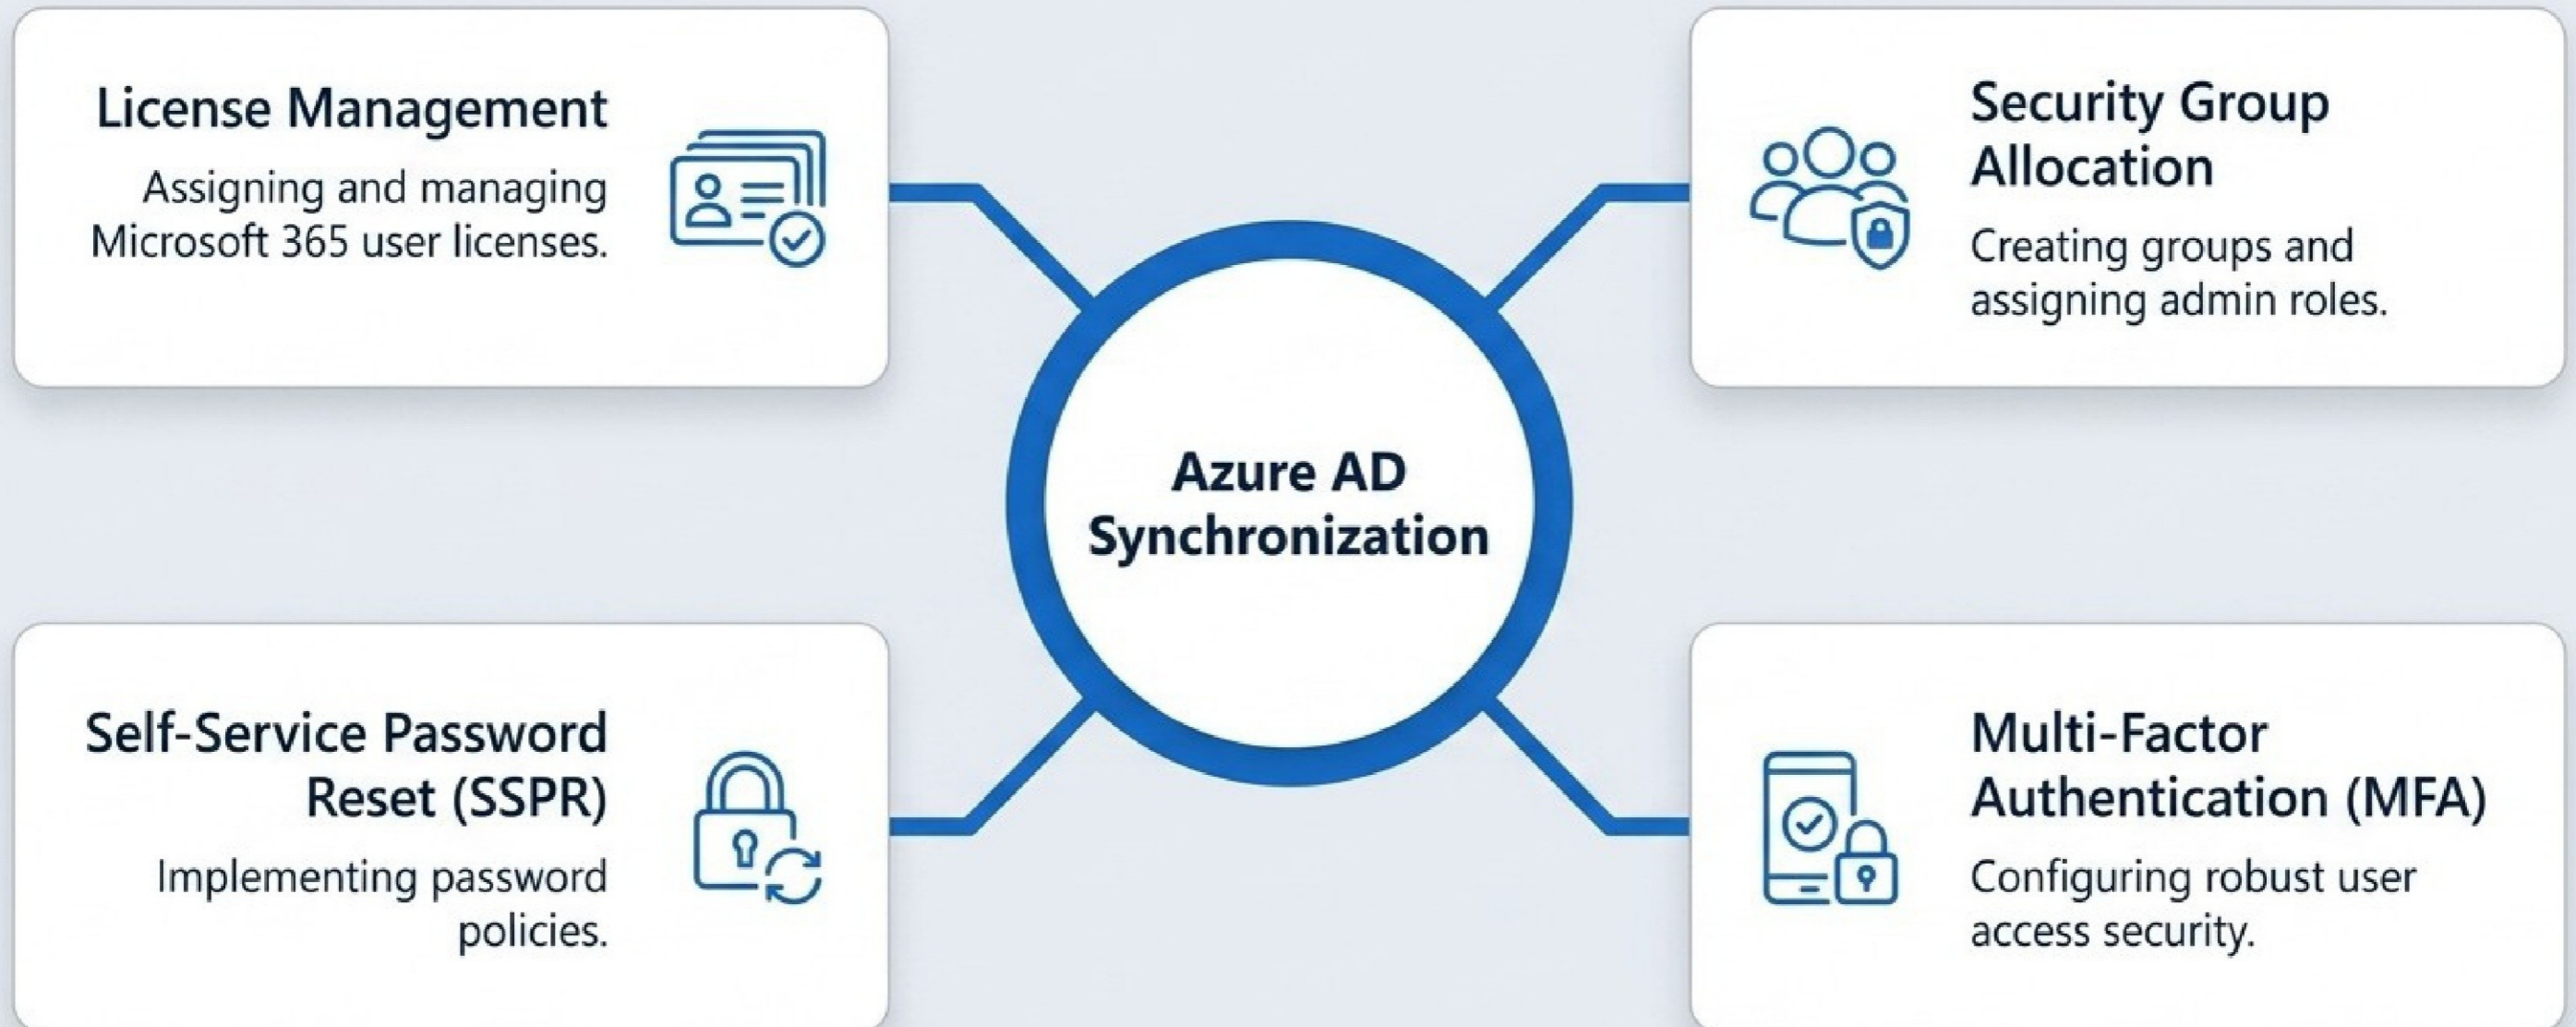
License Management

Assigning and managing Microsoft 365 user licenses.

Security Group Allocation

Creating groups and assigning admin roles.

Azure AD Synchronization

Self-Service Password Reset (SSPR)

Implementing password policies.

Multi-Factor Authentication (MFA)

Configuring robust user access security.